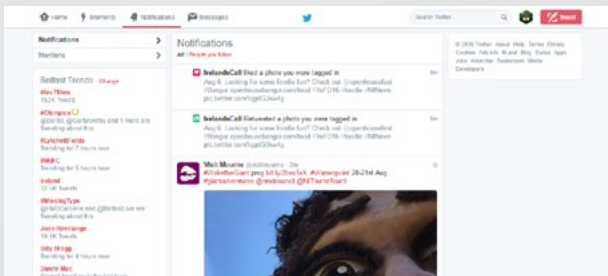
Home Moments Notifications Messages Search Twitter Tweet

Notifications
Mentions

Belfast Trends · Change
#BeTBites
153K Tweets
#Olympics
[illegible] are Tweeting about this
#LatestInfo
Trending for 2 hours
#NIMFC
Trending for 5 hours now
Ireland
32.1K Tweets
#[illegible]
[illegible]
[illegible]
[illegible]
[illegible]
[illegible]
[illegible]

Notifications
All | People you follow

IrelandsCall liked a photo you were tagged in
Aug 6: Looking for some foodie fun? Check out @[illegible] #Bangor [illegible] #NINews pic.twitter.com/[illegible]

IrelandsCall Retweeted a photo you were tagged in
Aug 6: Looking for some foodie fun? Check out @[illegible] #Bangor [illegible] #NINews pic.twitter.com/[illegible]

Visit Mourne @visitmourne · 2m
#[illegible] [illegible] 28-21st Aug #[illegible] @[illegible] #NITouristBoard

© 2016 Twitter About Help Terms Privacy Cookies Ads info Brand Blog Status Apps Jobs Advertise Businesses Media Developers